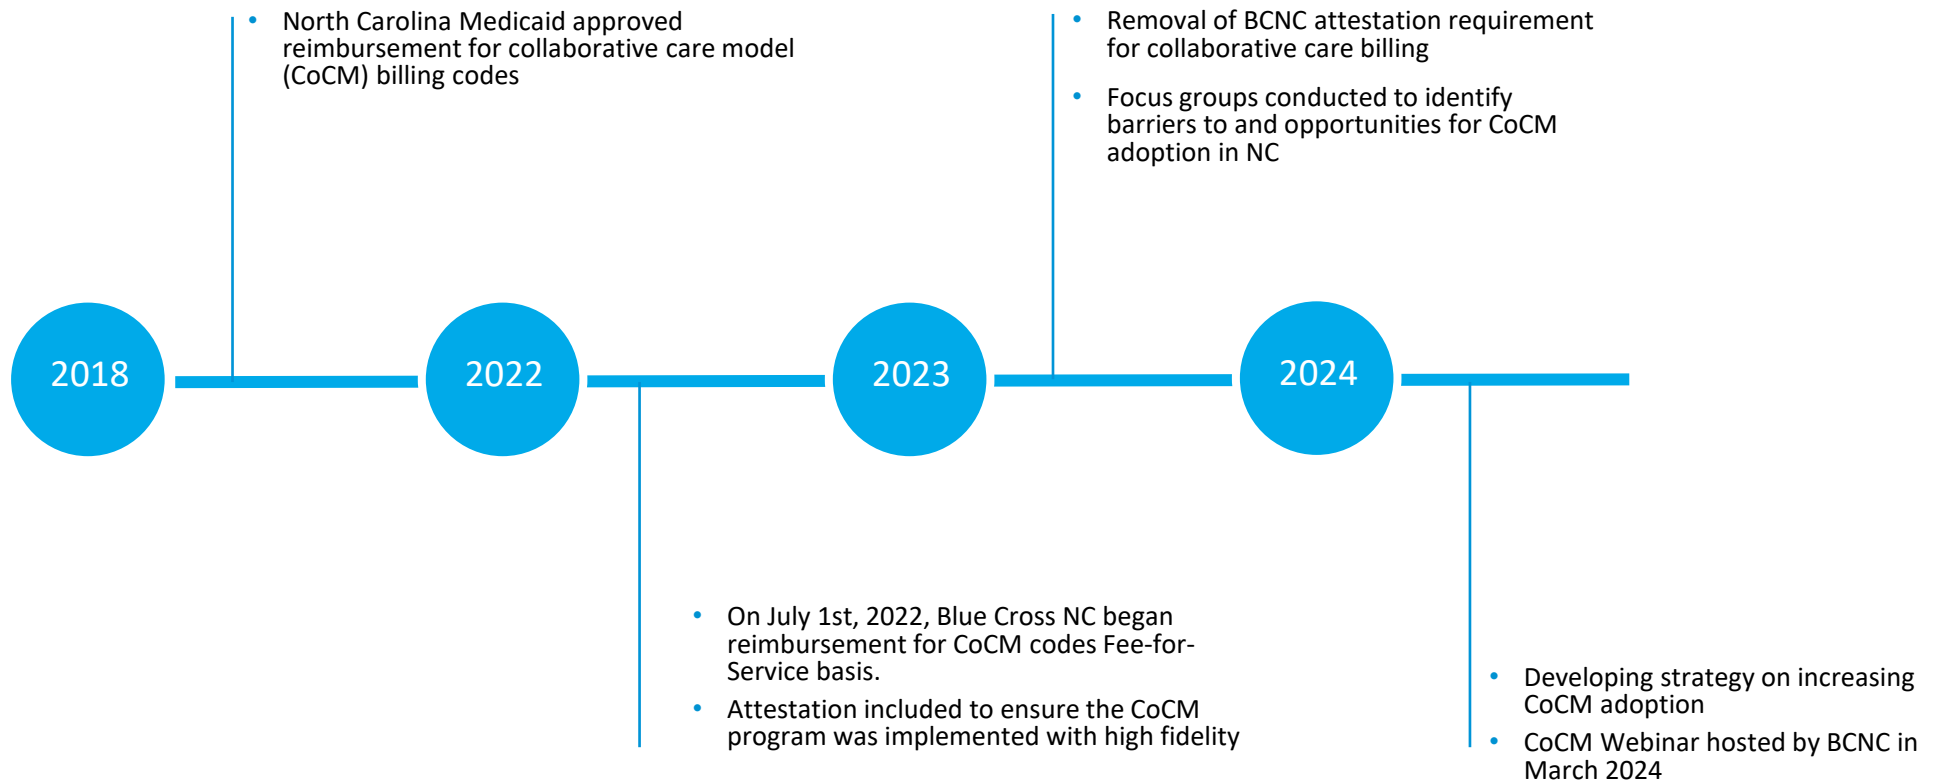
- North Carolina Medicaid approved reimbursement for collaborative care model (CoCM) billing codes

- Removal of BCNC attestation requirement for collaborative care billing
- Focus groups conducted to identify barriers to and opportunities for CoCM adoption in NC

2018

2022

2023

2024

- On July 1st, 2022, Blue Cross NC began reimbursement for CoCM codes Fee-for-Service basis.
- Attestation included to ensure the CoCM program was implemented with high fidelity

- Developing strategy on increasing CoCM adoption
- CoCM Webinar hosted by BCNC in March 2024